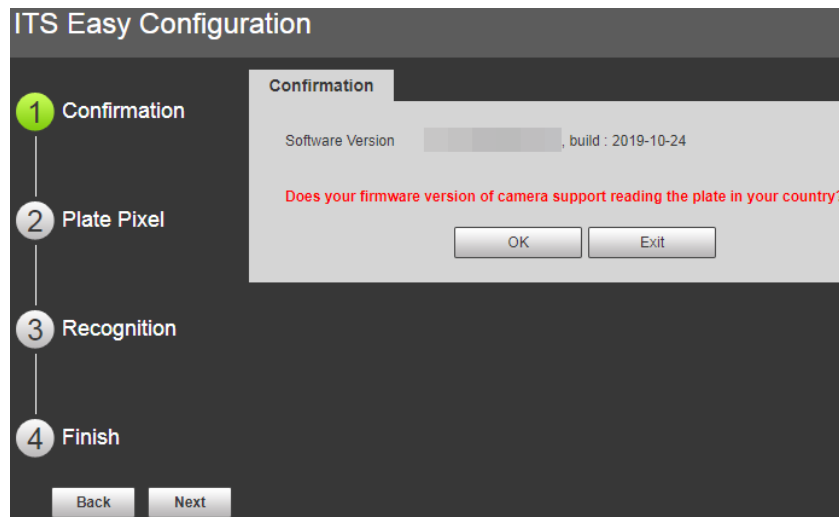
ITS Easy Configuration

1 Confirmation

2 Plate Pixel

3 Recognition

4 Finish

Back Next

Confirmation

Software Version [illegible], build : 2019-10-24

Does your firmware version of camera support reading the plate in your country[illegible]

OK Exit